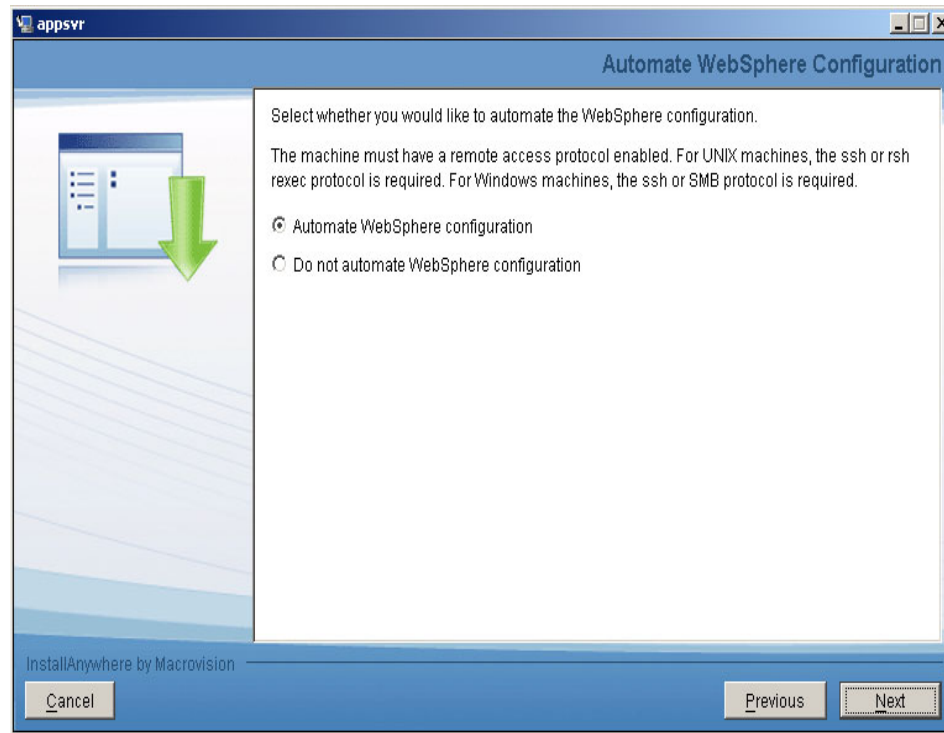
appsvr

Automate WebSphere Configuration

Select whether you would like to automate the WebSphere configuration.

The machine must have a remote access protocol enabled. For UNIX machines, the ssh or rsh rexec protocol is required. For Windows machines, the ssh or SMB protocol is required.

Automate WebSphere configuration

Do not automate WebSphere configuration

InstallAnywhere by Macrovision

Cancel

Previous

Next